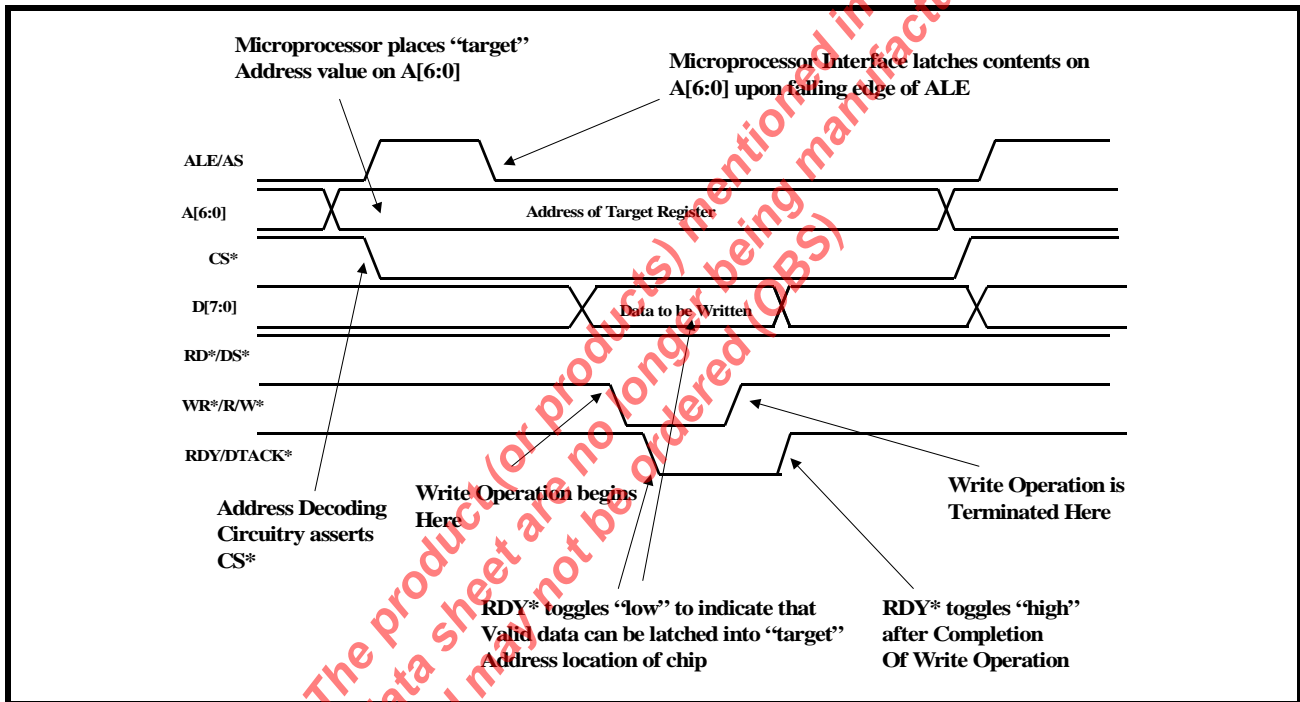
Microprocessor places "target" Address value on A[6:0]

Microprocessor Interface latches contents on A[6:0] upon falling edge of ALE

ALE/AS

A[6:0]

Address of Target Register

CS*

D[7:0]

Data to be Written

RD*/DS*

WR*/R/W*

RDY/DTACK*

Address Decoding Circuitry asserts CS*

Write Operation begins Here

Write Operation is Terminated Here

RDY* toggles "low" to indicate that Valid data can be latched into "target" Address location of chip

RDY* toggles "high" after Completion Of Write Operation

The product (or products) mentioned in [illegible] data sheet are no longer being manufactured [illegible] and may not be ordered (OBS)